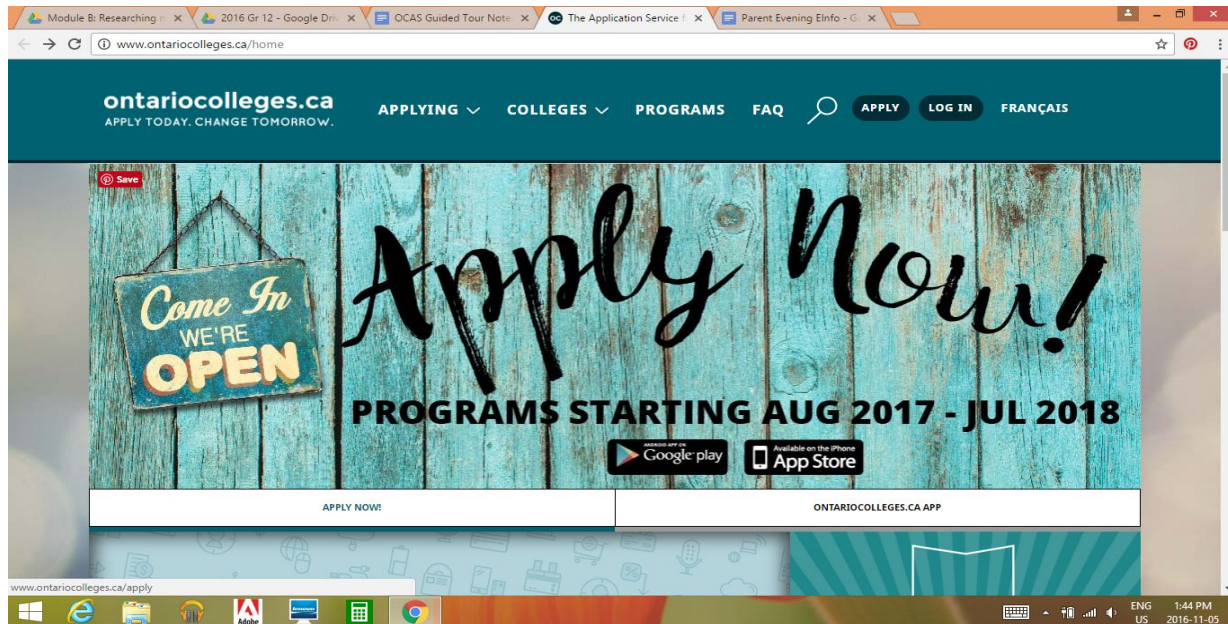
Module B: Researching n ×
2016 Gr 12 - Google Driv ×
OCAS Guided Tour Note ×
The Application Service f ×
Parent Evening EInfo - G ×

www.ontariocolleges.ca/home

ontariocolleges.ca
APPLY TODAY. CHANGE TOMORROW.

APPLYING
COLLEGES
PROGRAMS
FAQ
APPLY
LOG IN
FRANÇAIS

Save

Come In
WE'RE
OPEN

Apply Now!

PROGRAMS STARTING AUG 2017 - JUL 2018

ANDROID APP ON Google play
Available on the iPhone App Store

APPLY NOW!
ONTARIOCOLLEGES.CA APP

www.ontariocolleges.ca/apply

Adobe

ENG
US
1:44 PM
2016-11-05